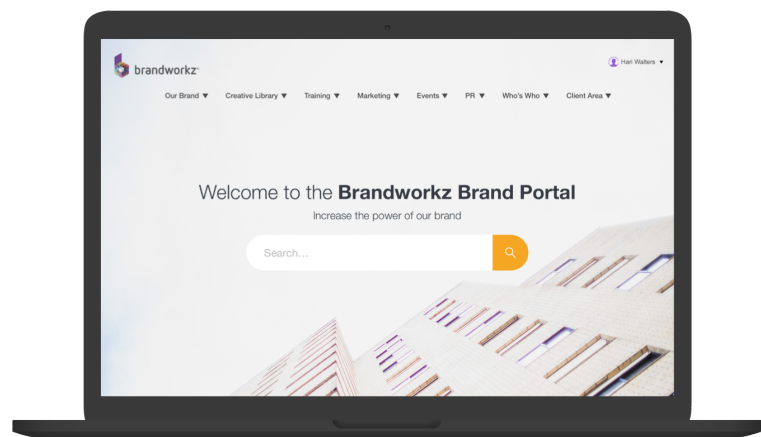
brandworkz

Hari Walters ▼

Our Brand ▼ Creative Library ▼ Training ▼ Marketing ▼ Events ▼ PR ▼ Who's Who ▼ Client Area ▼

Welcome to the **Brandworkz Brand Portal**

Increase the power of our brand

Search...